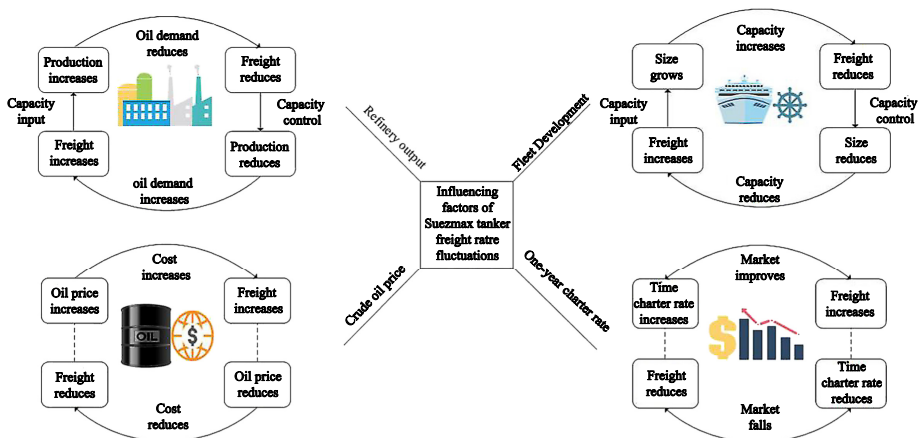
Oil demand reduces

Production increases

Freight reduces

Capacity input

Capacity control

Freight increases

Production reduces

oil demand increases

Refinery output

Fleet Development

Capacity increases

Size grows

Freight reduces

Capacity input

Capacity control

Freight increases

Size reduces

Capacity reduces

Influencing factors of Suezmax tanker freight ratre fluctuations

Cost increases

Oil price increases

Freight increases

OIL

Freight reduces

Oil price reduces

Cost reduces

Crude oil price

One-year charter rate

Market improves

Time charter rate increases

Freight increases

Freight reduces

Time charter rate reduces

Market falls